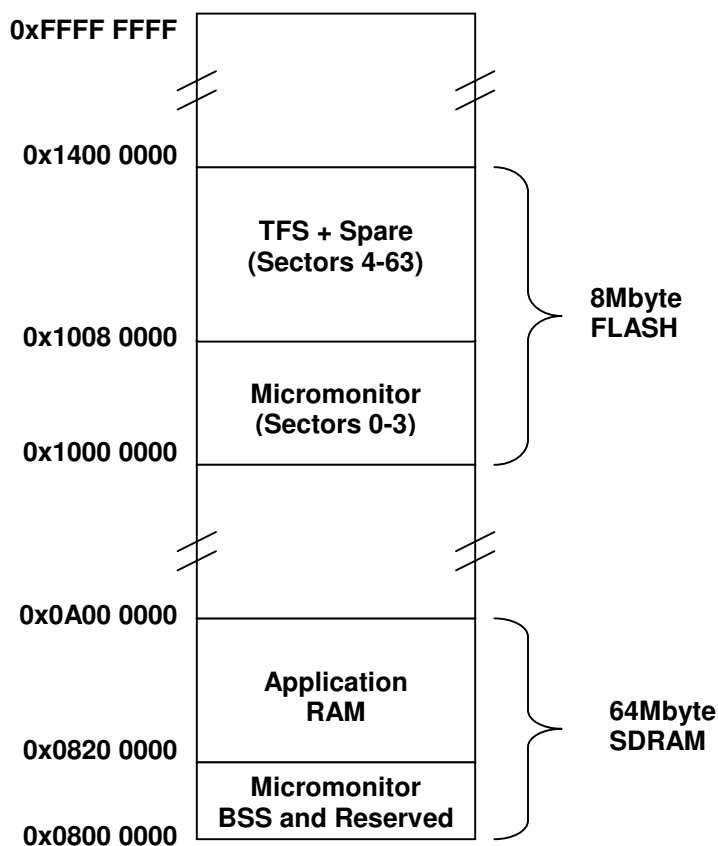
0xFFFF FFFF

0x1400 0000

TFS + Spare
(Sectors 4-63)

8Mbyte
FLASH

0x1008 0000

Micromonitor
(Sectors 0-3)

0x1000 0000

0x0A00 0000

Application
RAM

64Mbyte
SDRAM

0x0820 0000

Micromonitor
BSS and Reserved

0x0800 0000